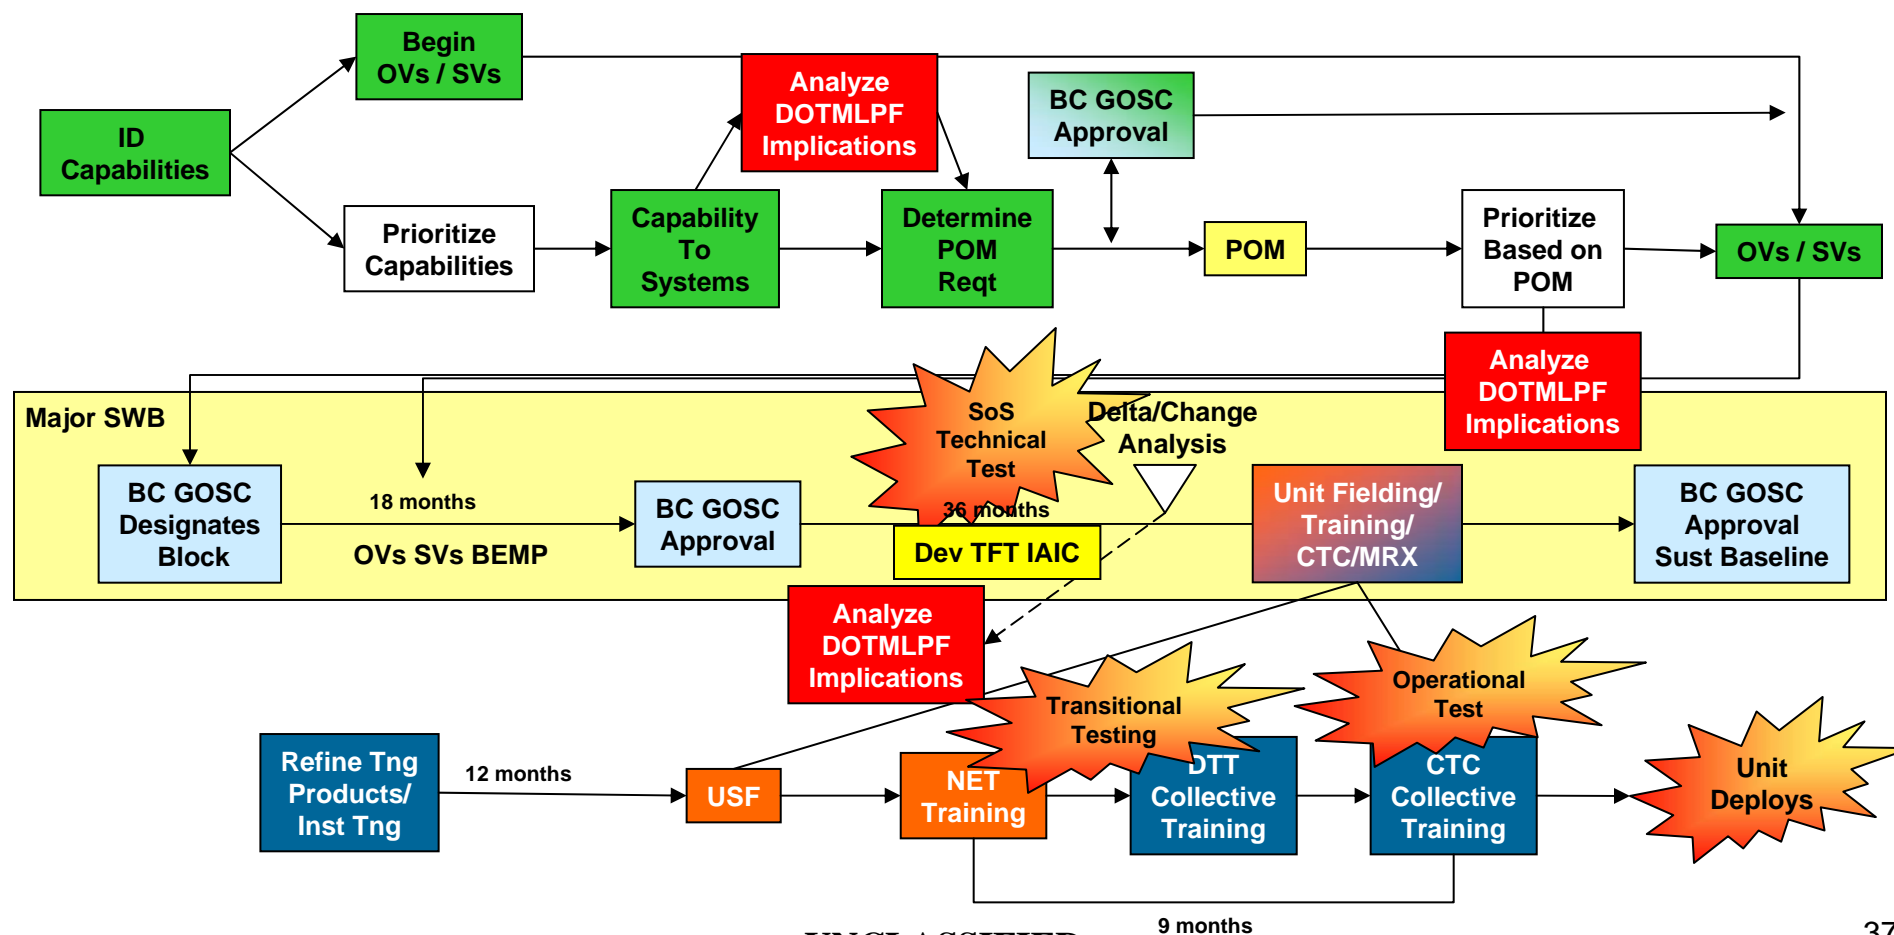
ID Capabilities

Begin OVs / SVs

Prioritize Capabilities

Capability To Systems

Analyze DOTMLPF Implications

Determine POM Reqt

BC GOSC Approval

POM

Prioritize Based on POM

OVs / SVs

Analyze DOTMLPF Implications

Major SWB

SoS Technical Test

Delta/Change Analysis

BC GOSC Designates Block

18 months

OVs SVs BEMP

BC GOSC Approval

36 months

Dev TFT IAIC

Unit Fielding/ Training/ CTC/MRX

BC GOSC Approval Sust Baseline

Analyze DOTMLPF Implications

Transitional Testing

Operational Test

Refine Tng Products/ Inst Tng

12 months

USF

NET Training

DTT Collective Training

CTC Collective Training

Unit Deploys

9 months

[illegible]

37